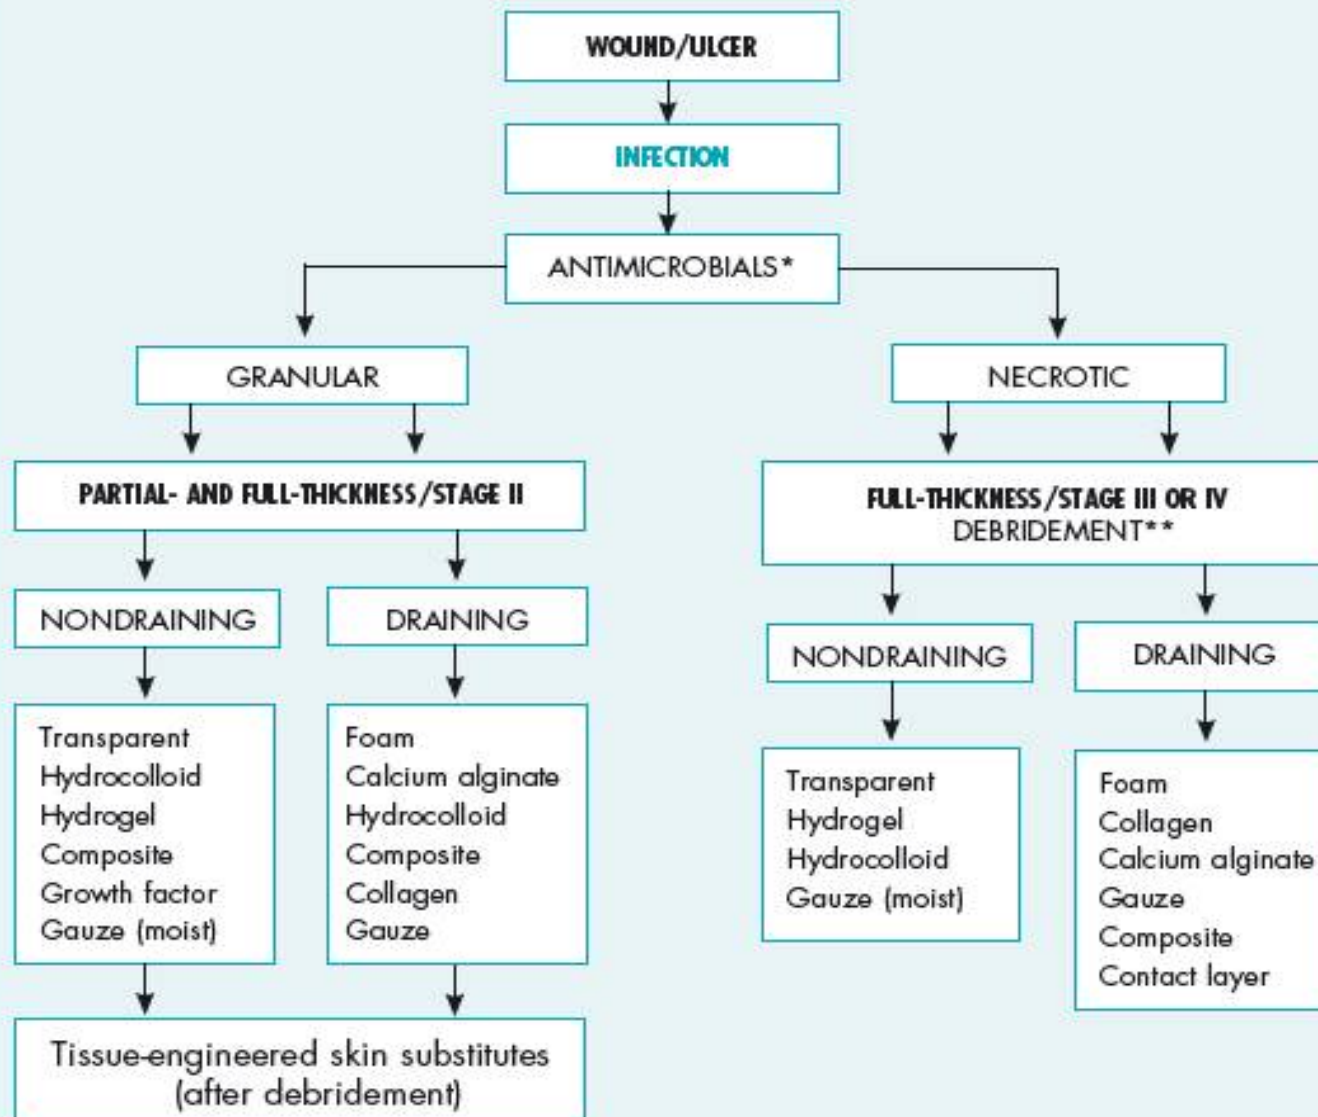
WOUND/ULCER

INFECTION

ANTIMICROBIALS*

GRANULAR

PARTIAL- AND FULL-THICKNESS/STAGE II

NONDRAINING

Transparent
Hydrocolloid
Hydrogel
Composite
Growth factor
Gauze (moist)

DRAINING

Foam
Calcium alginate
Hydrocolloid
Composite
Collagen
Gauze

Tissue-engineered skin substitutes (after debridement)

NECROTIC

FULL-THICKNESS/STAGE III OR IV
DEBRIDEMENT**

NONDRAINING

Transparent
Hydrogel
Hydrocolloid
Gauze (moist)

DRAINING

Foam
Collagen
Calcium alginate
Gauze
Composite
Contact layer